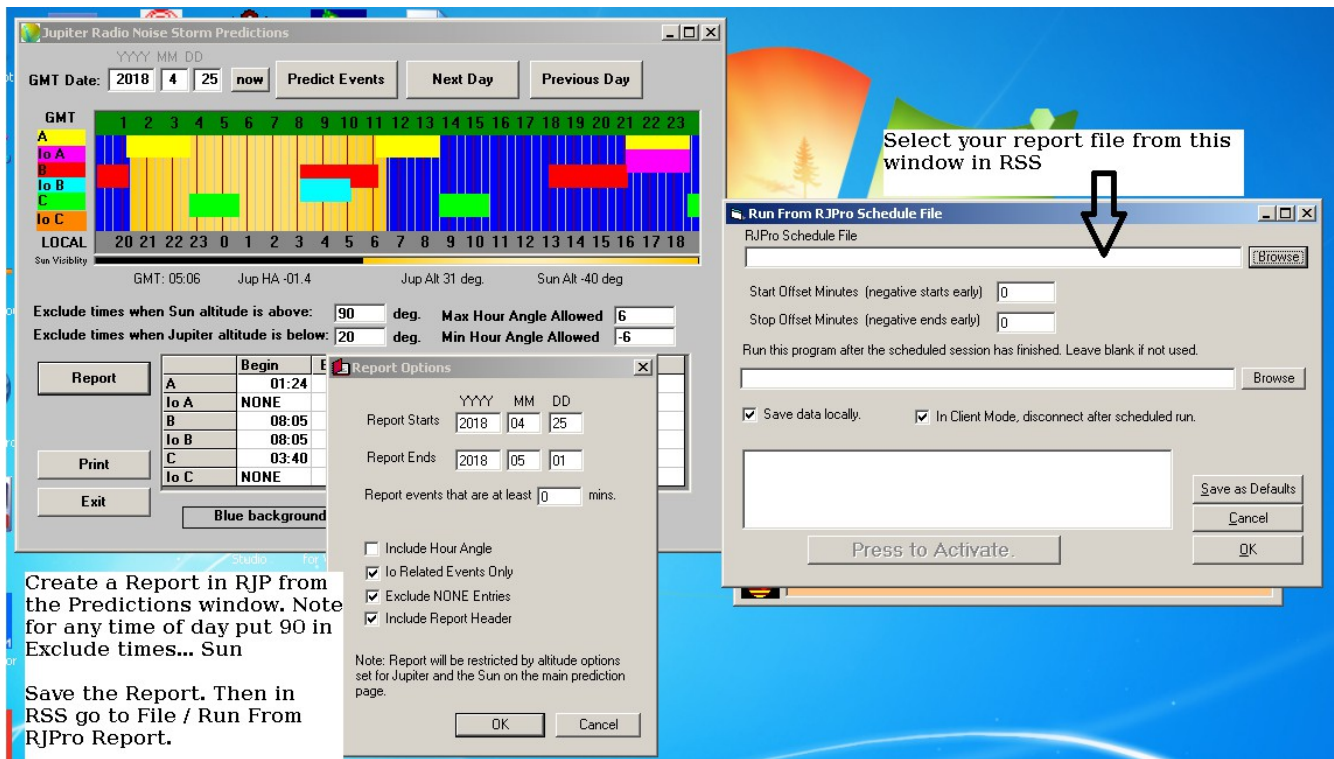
Jupiter Radio Noise Storm Predictions

YYYY MM DD

GMT Date: 2018 4 25 now Predict Events Next Day Previous Day

GMT 1 2 3 4 5 6 7 8 9 10 11 12 13 14 15 16 17 18 19 20 21 22 23

A
Io A
B
Io B
C
Io C

LOCAL 20 21 22 23 0 1 2 3 4 5 6 7 8 9 10 11 12 13 14 15 16 17 18

Sun Visibility

GMT: 05:06 Jup HA -01.4 Jup Alt 31 deg. Sun Alt -40 deg

Exclude times when Sun altitude is above: 90 deg. Max Hour Angle Allowed 6

Exclude times when Jupiter altitude is below: 20 deg. Min Hour Angle Allowed -6

Report

| | Begin | E |
|---|---|---|
| A | 01:24 | |
| Io A | NONE | |
| B | 08:05 | |
| Io B | 08:05 | |
| C | 03:40 | |
| Io C | NONE | |

Print

Exit

Blue background

Report Options

YYYY MM DD

Report Starts 2018 04 25

Report Ends 2018 05 01

Report events that are at least 0 mins.

Include Hour Angle

Io Related Events Only

Exclude NONE Entries

Include Report Header

Note: Report will be restricted by altitude options set for Jupiter and the Sun on the main prediction page.

OK Cancel

Select your report file from this window in RSS

Run From RJPro Schedule File

RJPro Schedule File

Browse

Start Offset Minutes (negative starts early) 0

Stop Offset Minutes (negative ends early) 0

Run this program after the scheduled session has finished. Leave blank if not used.

Browse

Save data locally.

In Client Mode, disconnect after scheduled run.

Save as Defaults

Cancel

Press to Activate.

OK

Create a Report in RJP from the Predictions window. Note for any time of day put 90 in Exclude times... Sun

Save the Report. Then in RSS go to File / Run From RJPro Report.